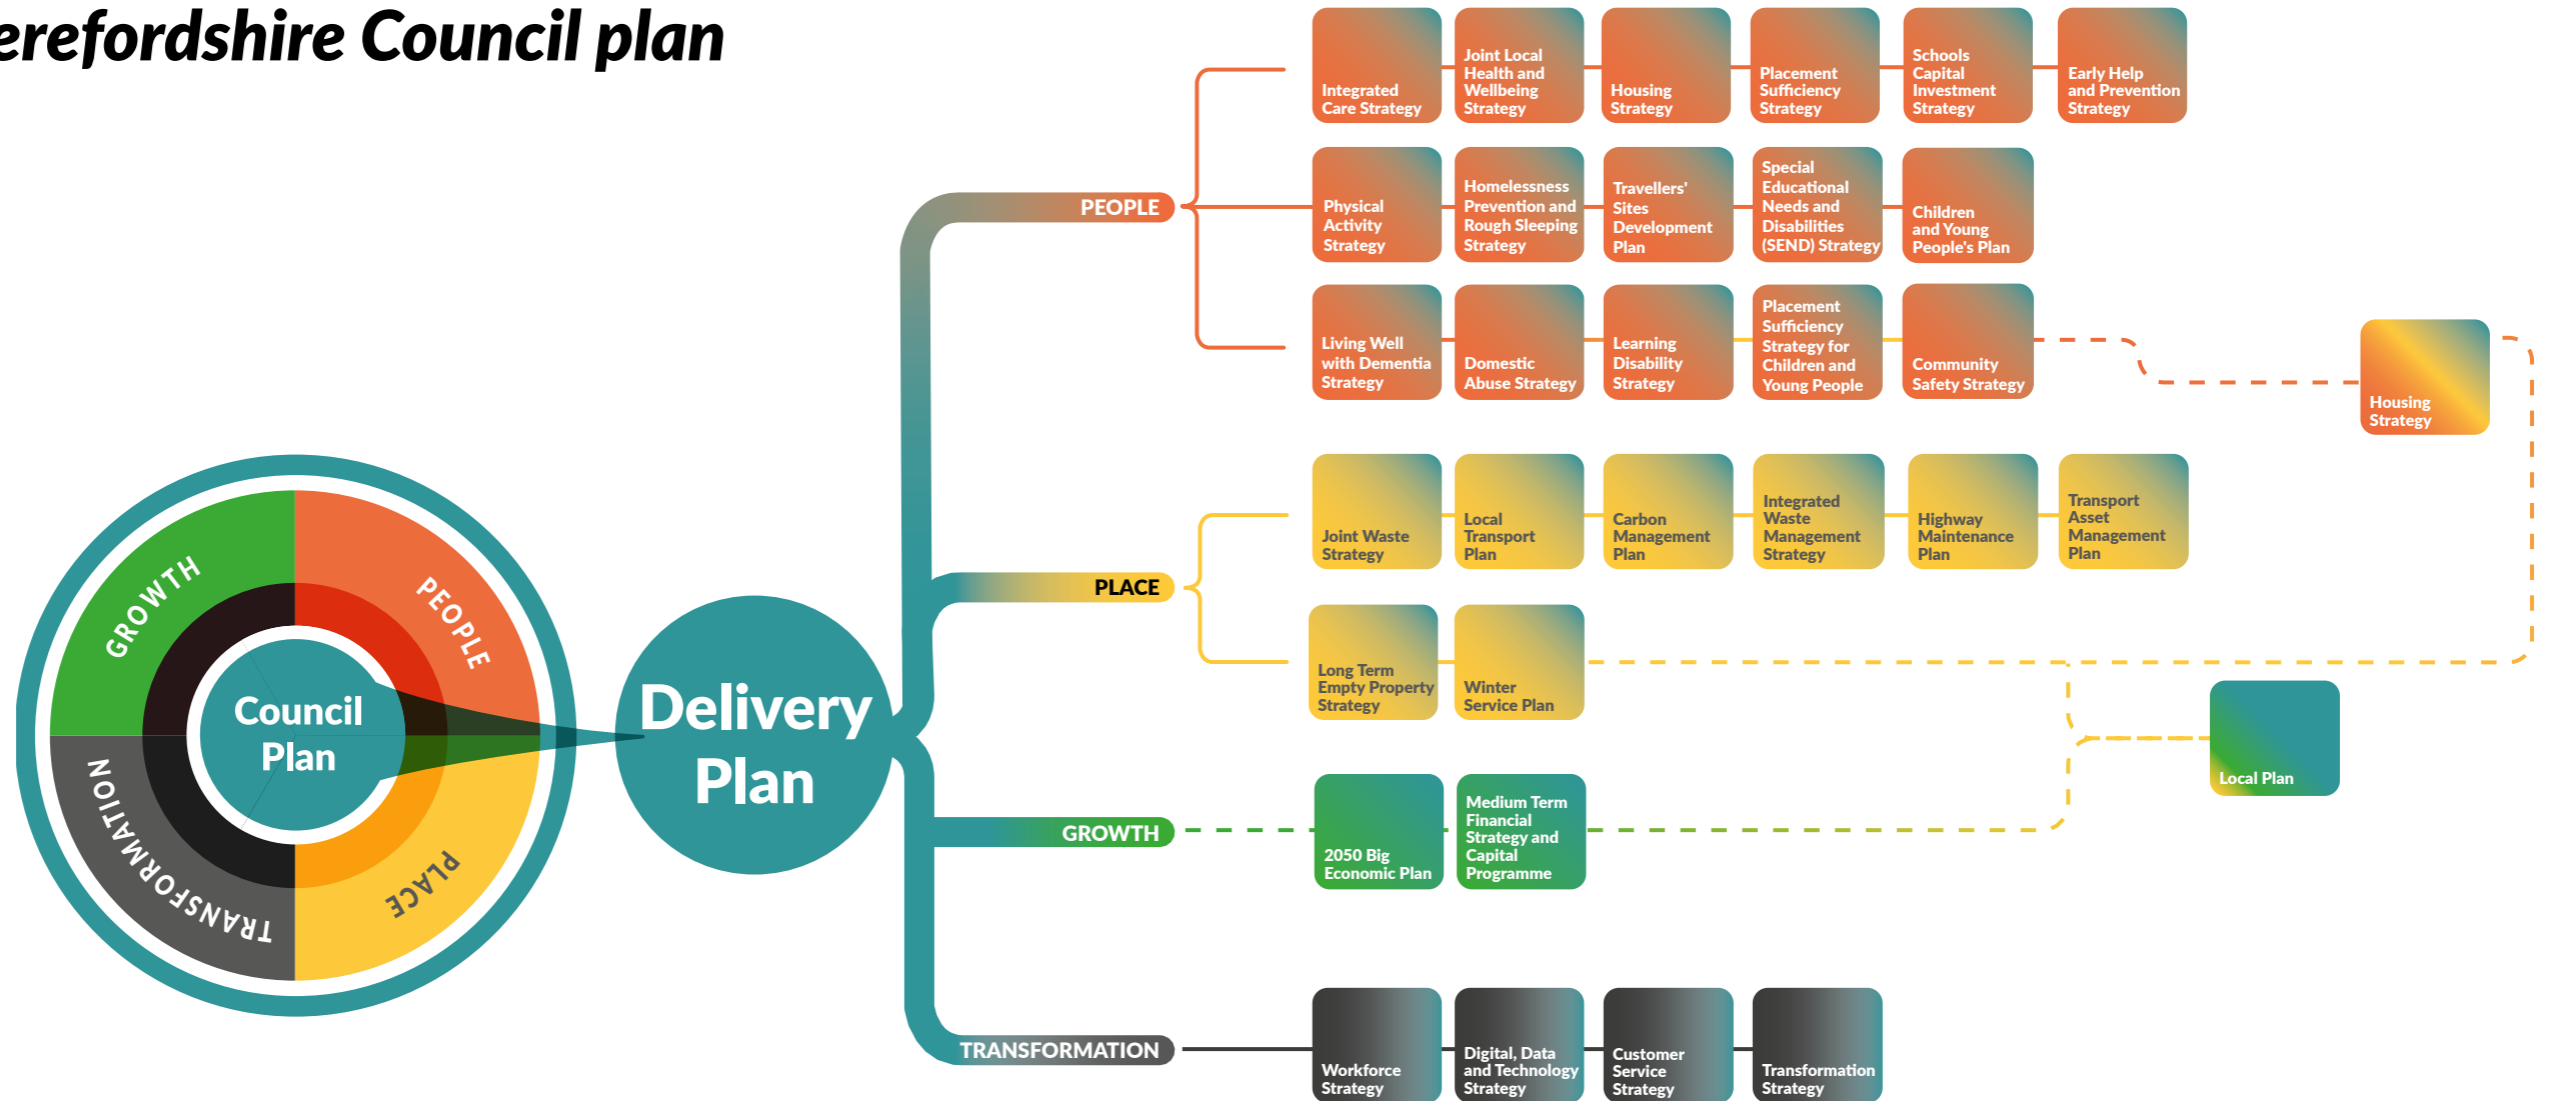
erefordshire Council plan

GROWTH
PEOPLE
TRANSFORMATION
PLACE

Council Plan

Delivery Plan

PEOPLE

Integrated Care Strategy
Joint Local Health and Wellbeing Strategy
Housing Strategy
Placement Sufficiency Strategy
Schools Capital Investment Strategy
Early Help and Prevention Strategy

Physical Activity Strategy
Homelessness Prevention and Rough Sleeping Strategy
Travellers' Sites Development Plan
Special Educational Needs and Disabilities (SEND) Strategy
Children and Young People's Plan

Living Well with Dementia Strategy
Domestic Abuse Strategy
Learning Disability Strategy
Placement Sufficiency Strategy for Children and Young People
Community Safety Strategy

Housing Strategy

PLACE

Joint Waste Strategy
Local Transport Plan
Carbon Management Plan
Integrated Waste Management Strategy
Highway Maintenance Plan
Transport Asset Management Plan

Long Term Empty Property Strategy
Winter Service Plan

Local Plan

GROWTH

2050 Big Economic Plan
Medium Term Financial Strategy and Capital Programme

TRANSFORMATION

Workforce Strategy
Digital, Data and Technology Strategy
Customer Service Strategy
Transformation Strategy